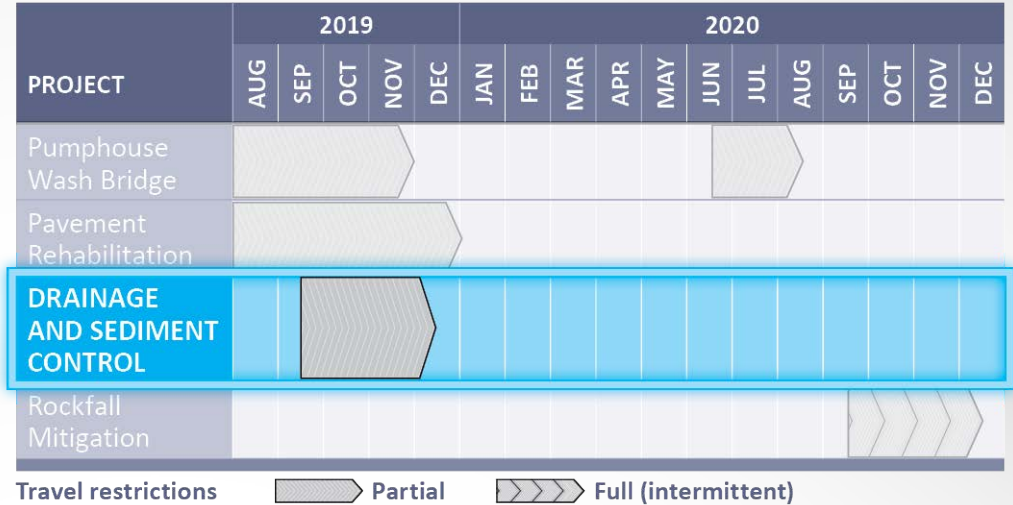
| PROJECT | 2019 AUG | SEP | OCT | NOV | DEC | 2020 JAN | FEB | MAR | APR | MAY | JUN | JUL | AUG | SEP | OCT | NOV | DEC |
|---|---|---|---|---|---|---|---|---|---|---|---|---|---|---|---|---|---|
| Pumphouse Wash Bridge | | | | | | | | | | | | | | | | | |
| Pavement Rehabilitation | | | | | | | | | | | | | | | | | |
| DRAINAGE AND SEDIMENT CONTROL | | | | | | | | | | | | | | | | | |
| Rockfall Mitigation | | | | | | | | | | | | | | | | | |

Travel restrictions Partial Full (intermittent)